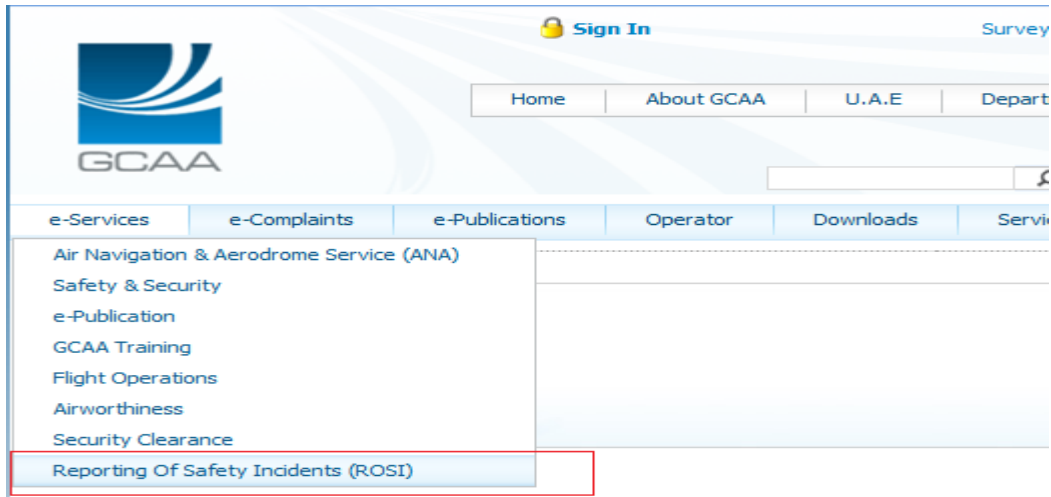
Sign In

Survey

GCAA

Home | About GCAA | U.A.E | Depart

e-Services | e-Complaints | e-Publications | Operator | Downloads | Servi

Air Navigation & Aerodrome Service (ANA)
Safety & Security
e-Publication
GCAA Training
Flight Operations
Airworthiness
Security Clearance
Reporting Of Safety Incidents (ROSI)